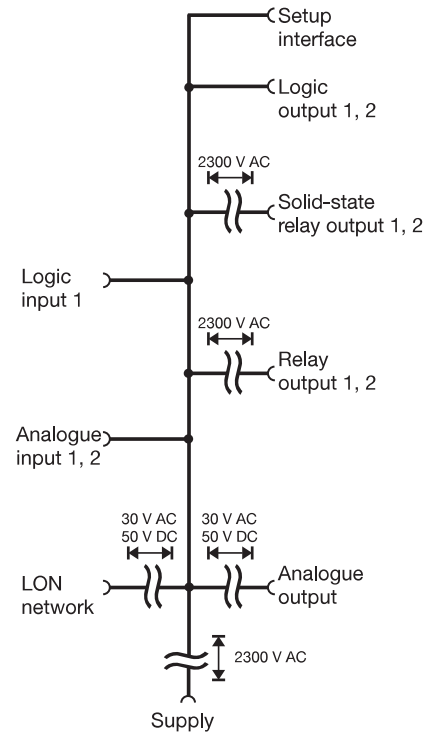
Setup interface

Logic output 1, 2

2300 V AC

Solid-state relay output 1, 2

Logic input 1

2300 V AC

Relay output 1, 2

Analogue input 1, 2

30 V AC
50 V DC

30 V AC
50 V DC

LON network

Analogue output

2300 V AC

Supply